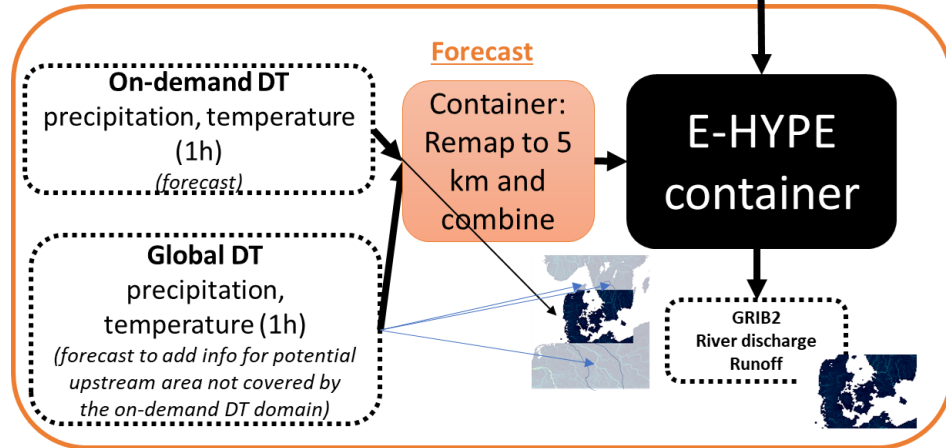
Forecast

On-demand DT
precipitation, temperature (1h)
(forecast)

Global DT
precipitation, temperature (1h)
(forecast to add info for potential upstream area not covered by the on-demand DT domain)

Container: Remap to 5 km and combine

E-HYPE container

GRIB2
River discharge
Runoff